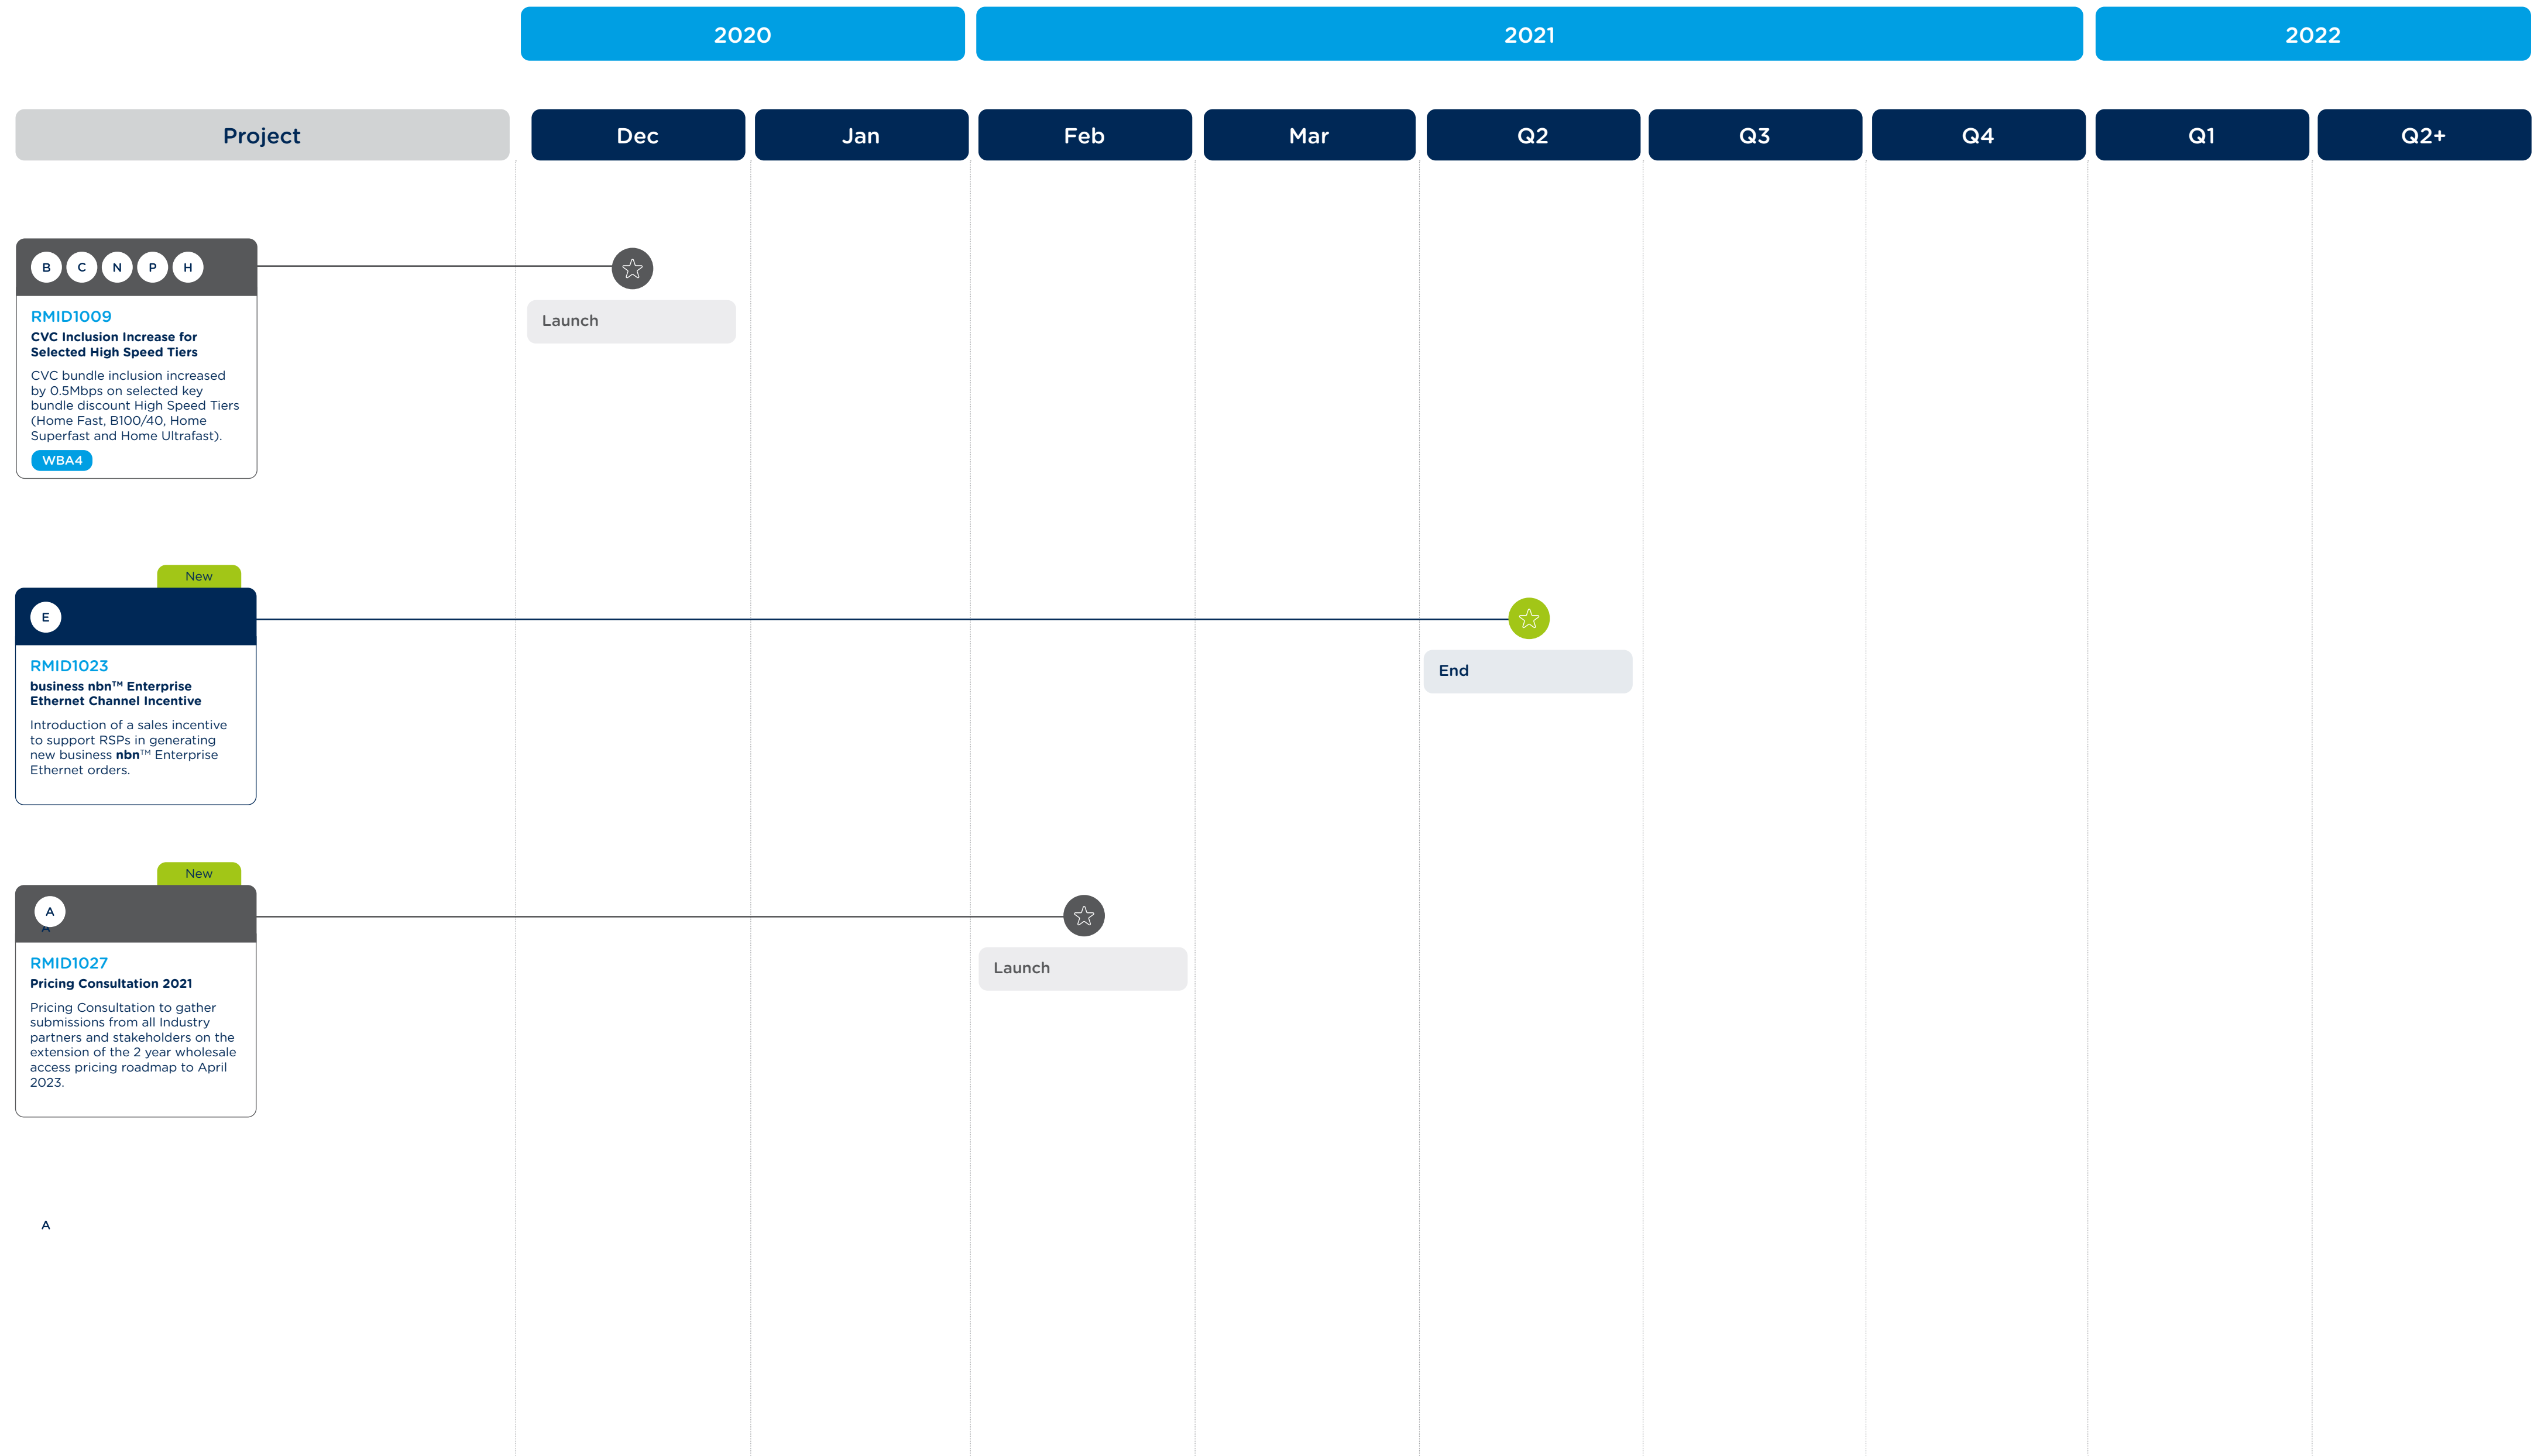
2020 2021 2022

| Project | Dec | Jan | Feb | Mar | Q2 | Q3 | Q4 | Q1 | Q2+ |
|---|---|---|---|---|---|---|---|---|---|

B C N P H

RMID1009
CVC Inclusion Increase for Selected High Speed Tiers

CVC bundle inclusion increased by 0.5Mbps on selected key bundle discount High Speed Tiers (Home Fast, B100/40, Home Superfast and Home Ultrafast).

WBA4

Launch

New

E

RMID1023
business nbn™ Enterprise Ethernet Channel Incentive

Introduction of a sales incentive to support RSPs in generating new business nbn™ Enterprise Ethernet orders.

End

New

A

RMID1027
Pricing Consultation 2021

Pricing Consultation to gather submissions from all Industry partners and stakeholders on the extension of the 2 year wholesale access pricing roadmap to April 2023.

Launch

A